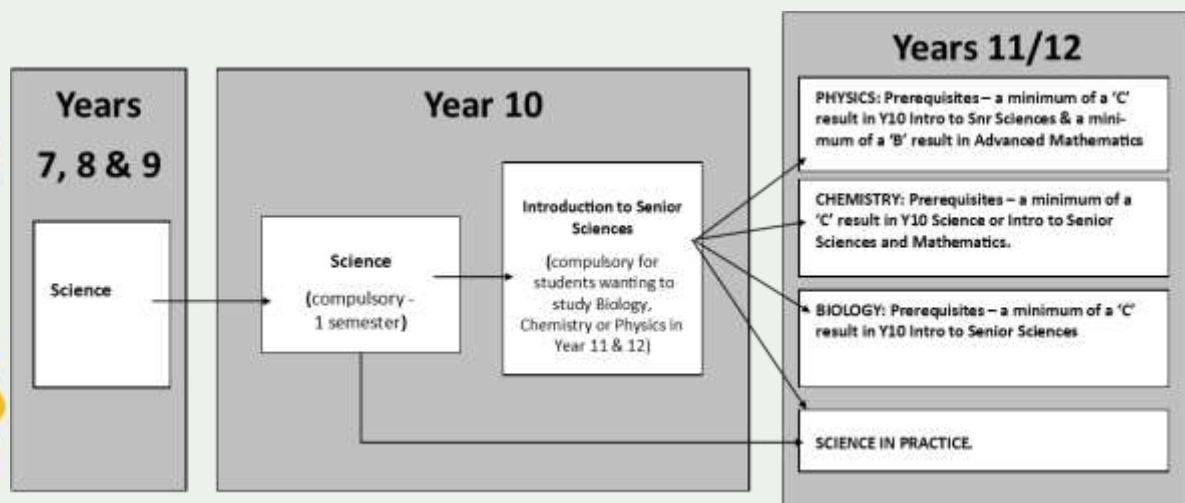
Years 7, 8 & 9

Science

Year 10

Science

(compulsory - 1 semester)

Introduction to Senior Sciences

(compulsory for students wanting to study Biology, Chemistry or Physics in Year 11 & 12)

Years 11/12

PHYSICS: Prerequisites – a minimum of a 'C' result in Y10 Intro to Snr Sciences & a minimum of a 'B' result in Advanced Mathematics

CHEMISTRY: Prerequisites – a minimum of a 'C' result in Y10 Science or Intro to Senior Sciences and Mathematics.

BIOLOGY: Prerequisites – a minimum of a 'C' result in Y10 Intro to Senior Sciences

SCIENCE IN PRACTICE.